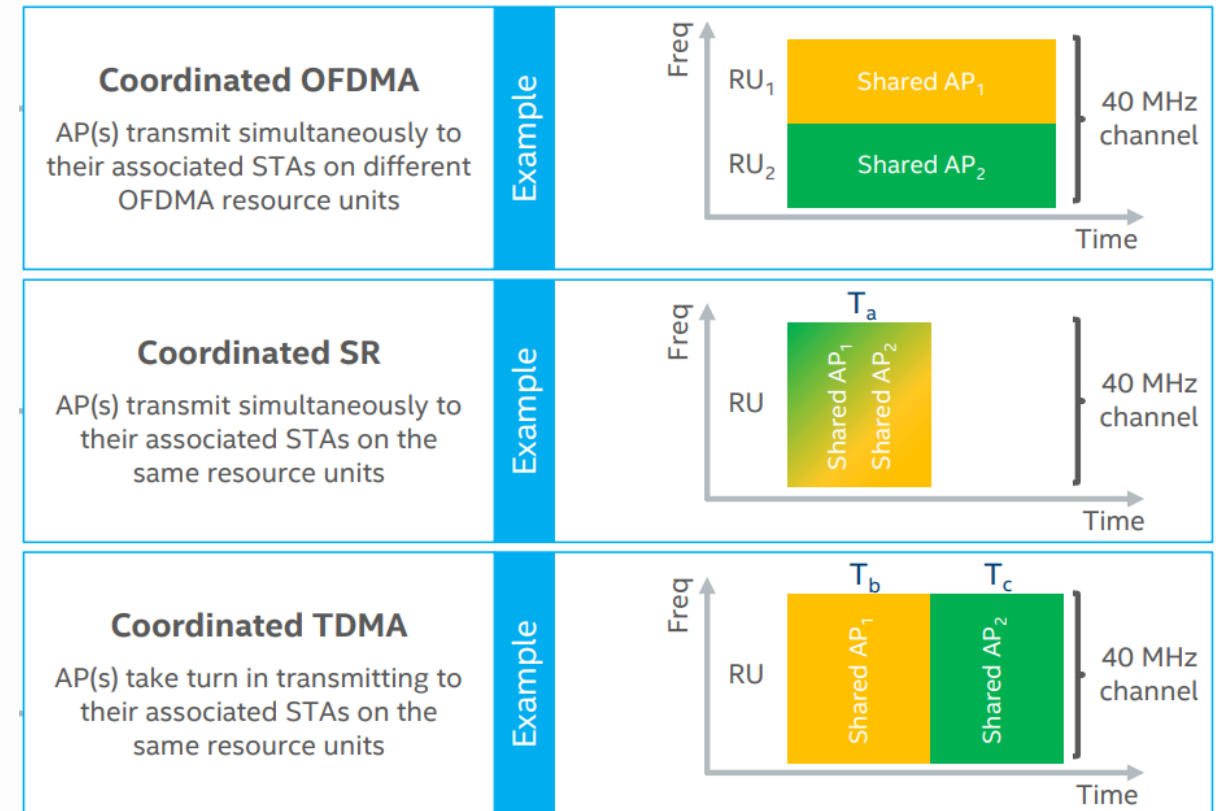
Coordinated OFDMA

AP(s) transmit simultaneously to their associated STAs on different OFDMA resource units

Example

Freq

$RU_1$

Shared $AP_1$

$RU_2$

Shared $AP_2$

40 MHz channel

Time

Coordinated SR

AP(s) transmit simultaneously to their associated STAs on the same resource units

Example

Freq

$T_a$

RU

Shared $AP_1$

Shared $AP_2$

40 MHz channel

Time

Coordinated TDMA

AP(s) take turn in transmitting to their associated STAs on the same resource units

Example

Freq

$T_b$

$T_c$

RU

Shared $AP_1$

Shared $AP_2$

40 MHz channel

Time